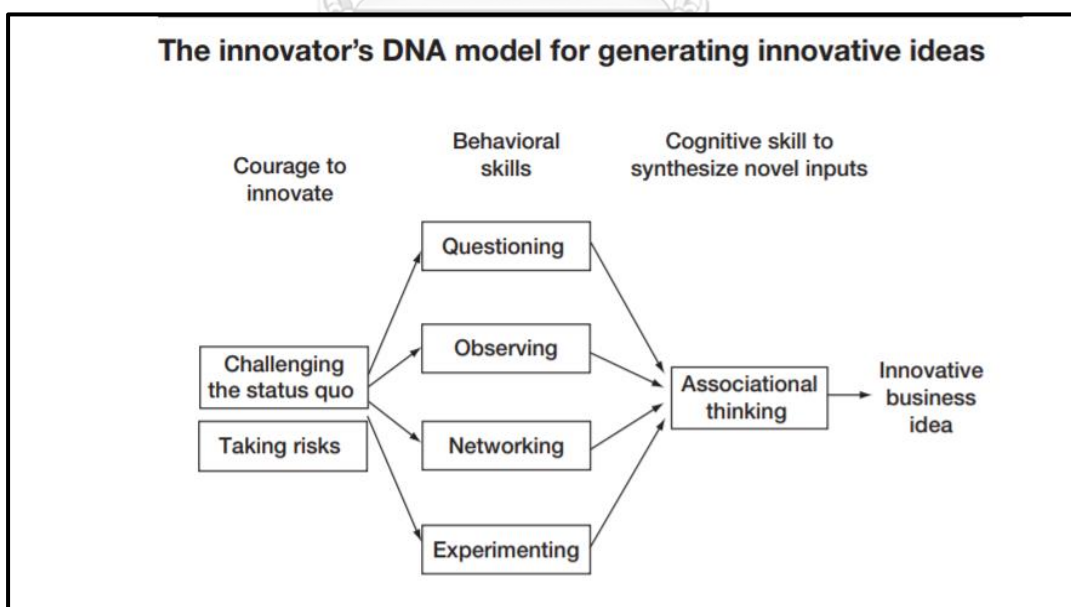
The innovator's DNA model for generating innovative ideas

Courage to innovate

Behavioral skills

Cognitive skill to synthesize novel inputs

Questioning

Challenging the status quo

Observing

Associational thinking

Innovative business idea

Taking risks

Networking

Experimenting